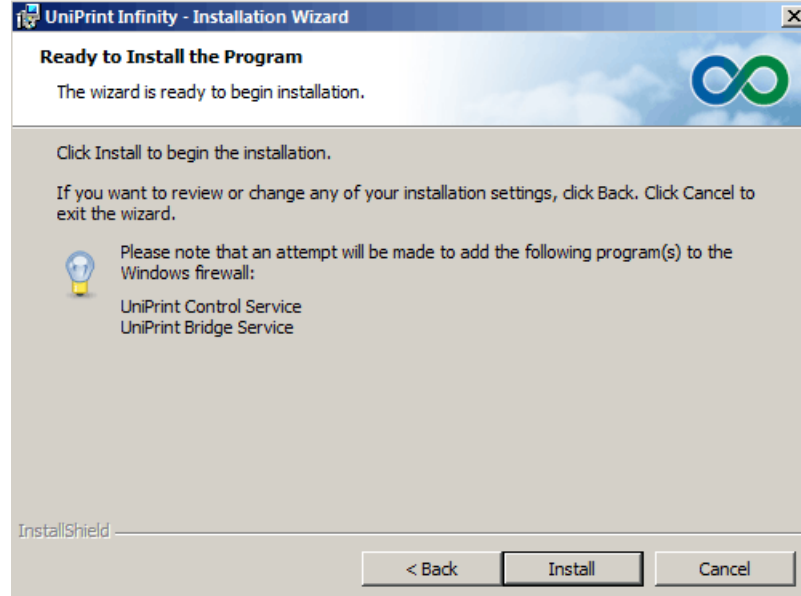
UniPrint Infinity - Installation Wizard

Ready to Install the Program

The wizard is ready to begin installation.

Click Install to begin the installation.

If you want to review or change any of your installation settings, click Back. Click Cancel to exit the wizard.

Please note that an attempt will be made to add the following program(s) to the Windows firewall:

UniPrint Control Service
UniPrint Bridge Service

InstallShield

< Back
Install
Cancel